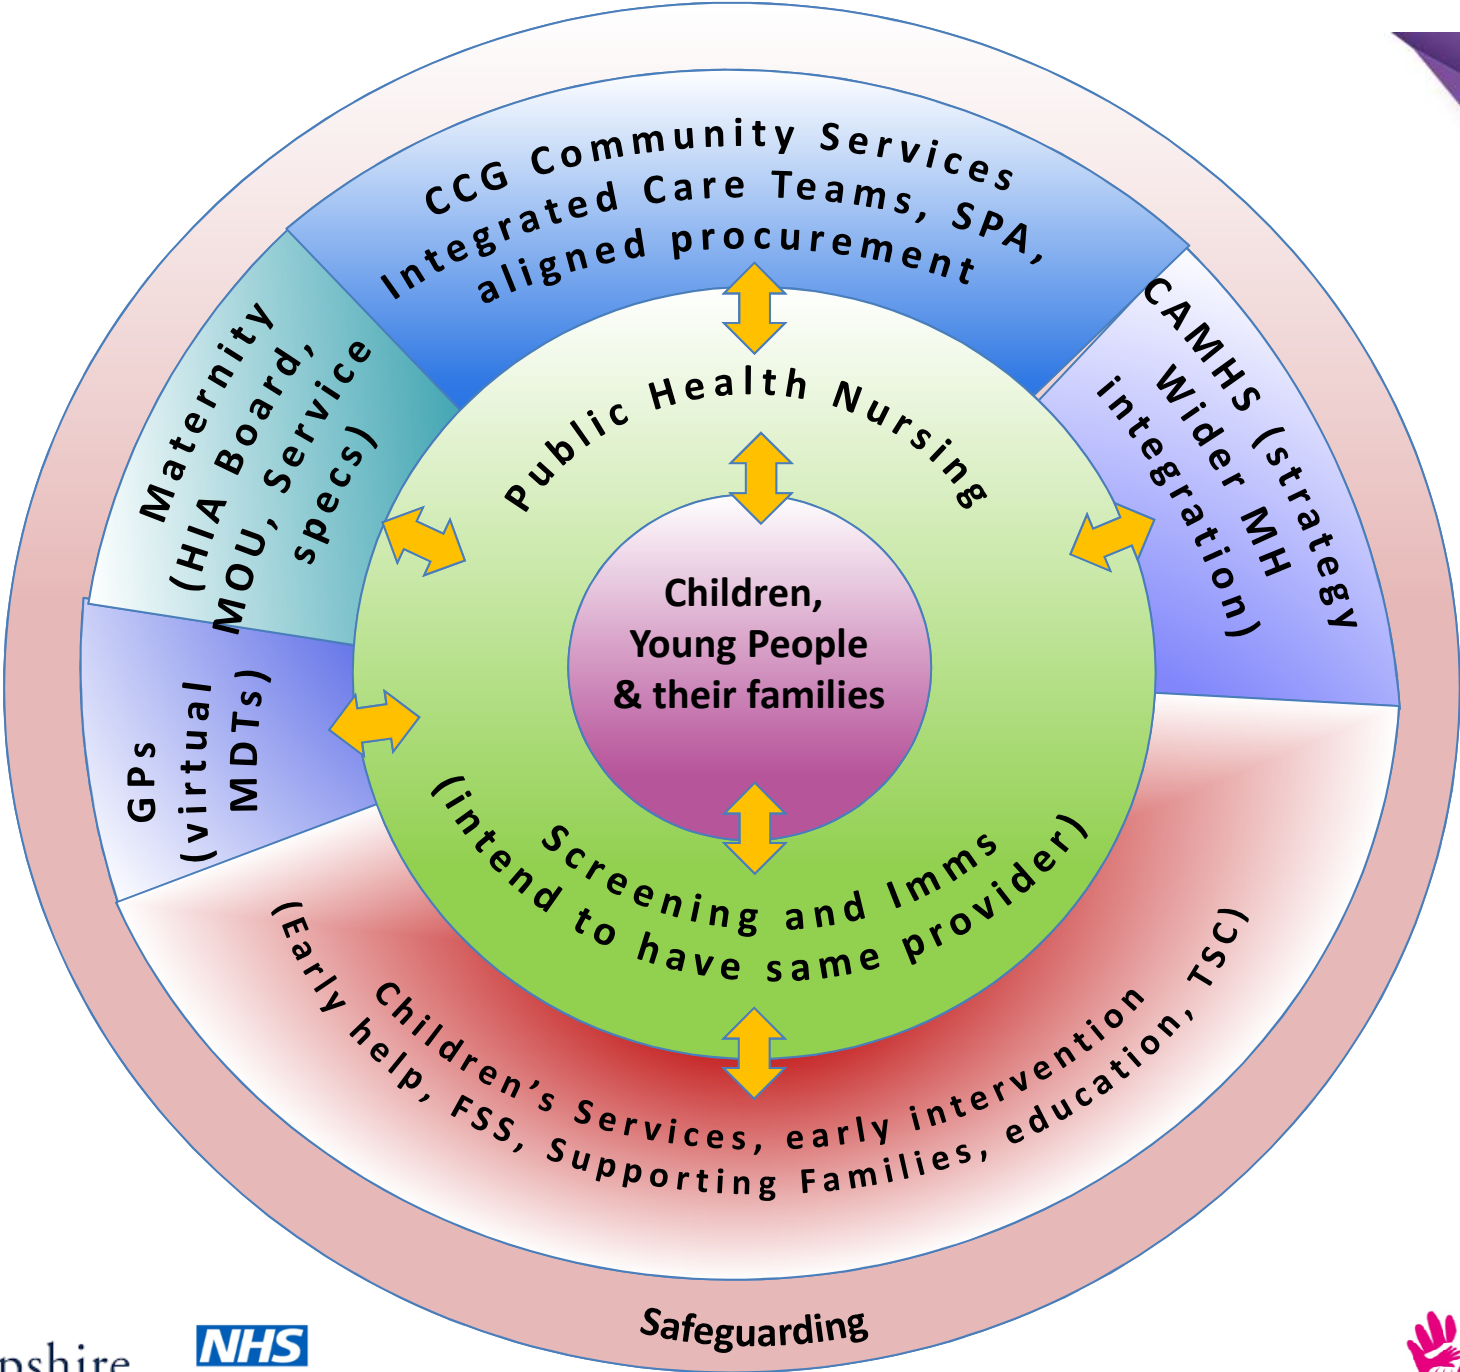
CCG Community Services
Integrated Care Teams, SPA,
aligned procurement

Maternity
(HIA Board,
MOU, Service
specs)

CAMHS (strategy
Wider MH
integration)

GPs
(virtual
MDTs)

Public Health Nursing

Children,
Young People
& their families

Screening and Imms
(intend to have same provider)

Children's Services, early intervention
(Early help, FSS, Supporting Families, education, TSC)

Safeguarding

pshire

NHS